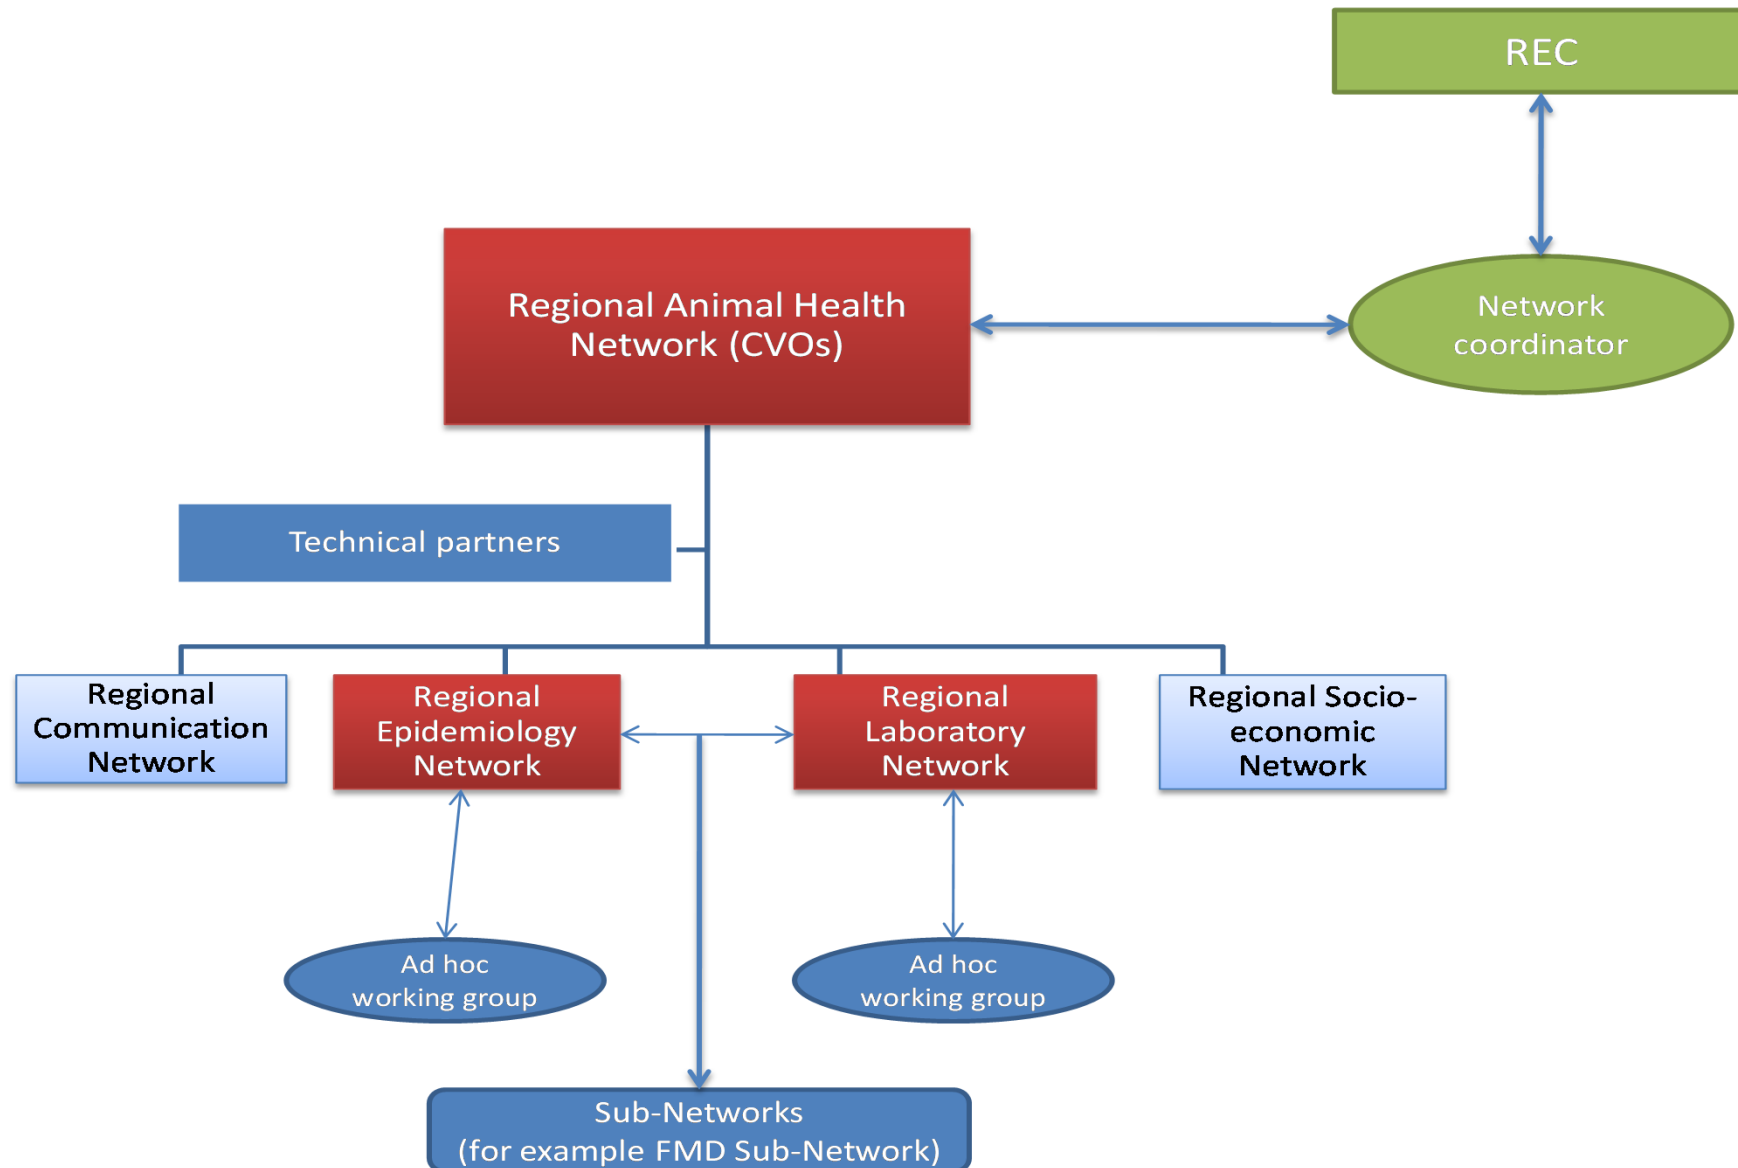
REC

Regional Animal Health Network (CVOs)

Network coordinator

Technical partners

Regional Communication Network

Regional Epidemiology Network

Regional Laboratory Network

Regional Socio-economic Network

Ad hoc working group

Ad hoc working group

Sub-Networks (for example FMD Sub-Network)